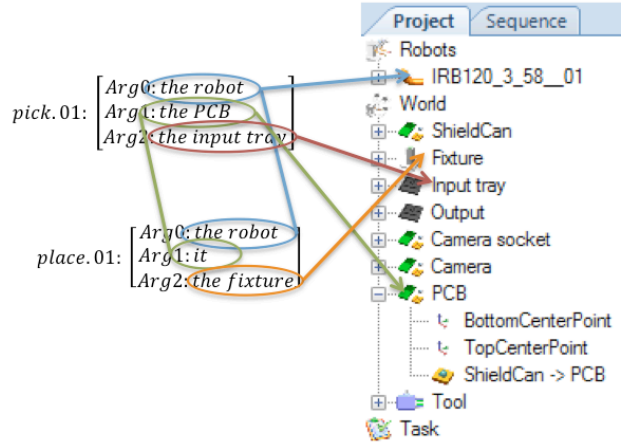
$pick.01$: $\begin{bmatrix} Arg0: the\ robot \\ Arg1: the\ PCB \\ Arg2: the\ input\ tray \end{bmatrix}$

$place.01$: $\begin{bmatrix} Arg0: the\ robot \\ Arg1: it \\ Arg2: the\ fixture \end{bmatrix}$

Project
Sequence
Robots
IRB120_3_58__01
World
ShieldCan
Fixture
Input tray
Output
Camera socket
Camera
PCB
BottomCenterPoint
TopCenterPoint
ShieldCan -> PCB
Tool
Task